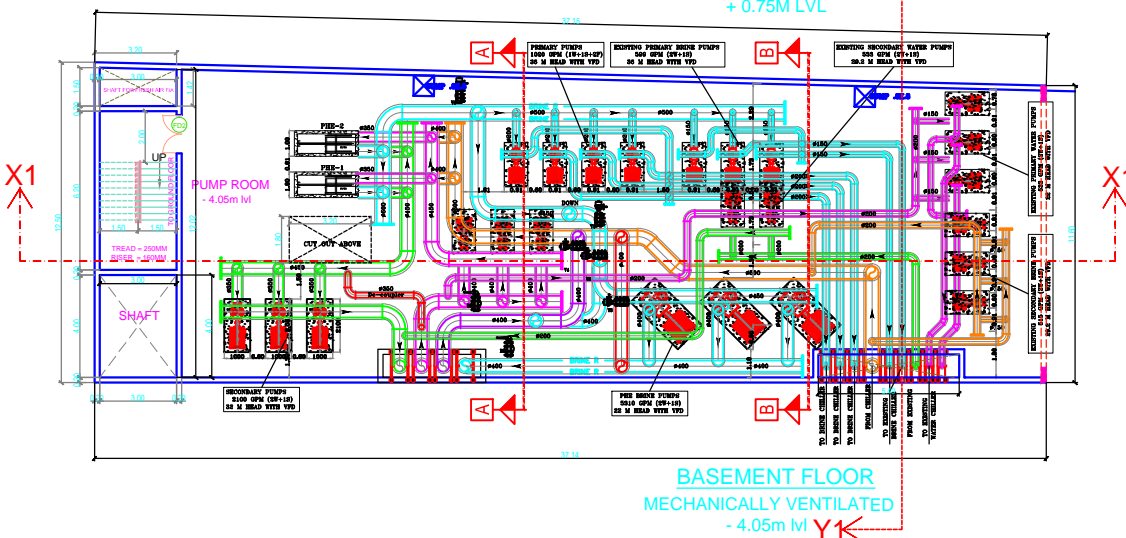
+ 0.75M LVL

A

B

PRIMARY PUMPS
1000 GPM (1W+1S+2F)
36 M HEAD WITH VFD

EXISTING PRIMARY BRINE PUMPS
320 GPM (3W+1S)
36 M HEAD WITH VFD

EXISTING SECONDARY WATER PUMPS
338 GPM (3T+1S)
29.3 M HEAD WITH VFD

SHAFT

UP

PUMP ROOM
- 4.05m lvl

X1

X1

PHE-2

PHE-1

CUT OUT ABOVE

TREAD = 250MM
RISER = 160MM

SHAFT

SECONDARY PUMPS
2100 GPM (2W+1S)
32 M HEAD WITH VFD

PHE BRINE PUMPS
2310 GPM (2W+1S)
22 M HEAD WITH VFD

EXISTING PRIMARY WATER PUMPS

EXISTING SECONDARY BRINE PUMPS

TO BRINE CHILLER
TO BRINE CHILLER
TO BRINE CHILLER
FROM CHILLER
TO EXISTING BRINE CHILLER
FROM EXISTING
TO WATER CHILLER
TO EXISTING WATER CHILLER

A

B

BASEMENT FLOOR
MECHANICALLY VENTILATED
- 4.05m lvl

Y1